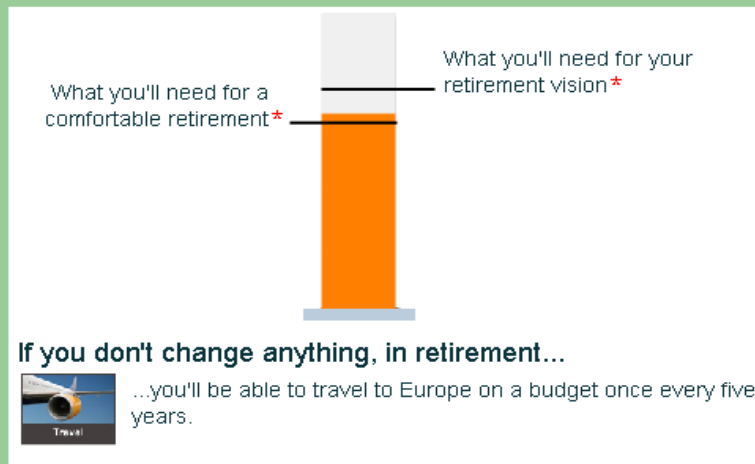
What you'll need for your retirement vision*

What you'll need for a comfortable retirement*

If you don't change anything, in retirement...

Travel

...you'll be able to travel to Europe on a budget once every five years.